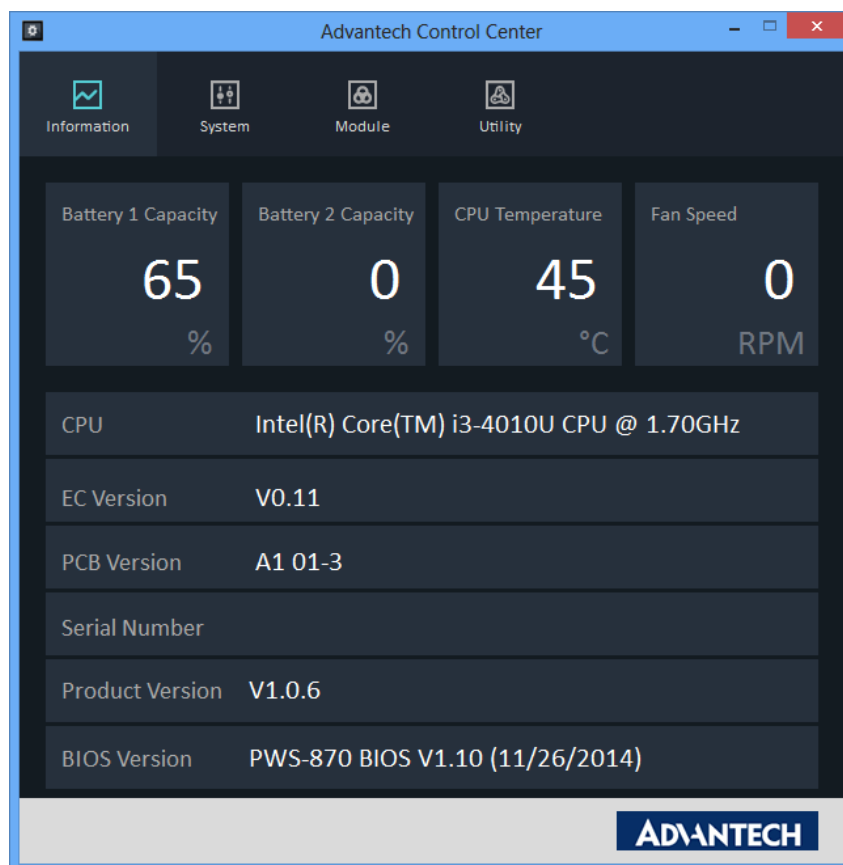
Advantech Control Center

Information System Module Utility

Battery 1 Capacity
65
%

Battery 2 Capacity
0
%

CPU Temperature
45
°C

Fan Speed
0
RPM

| CPU | Intel(R) Core(TM) i3-4010U CPU @ 1.70GHz |
|---|---|
| EC Version | V0.11 |
| PCB Version | A1 01-3 |
| Serial Number | |
| Product Version | V1.0.6 |
| BIOS Version | PWS-870 BIOS V1.10 (11/26/2014) |

ADVANTECH